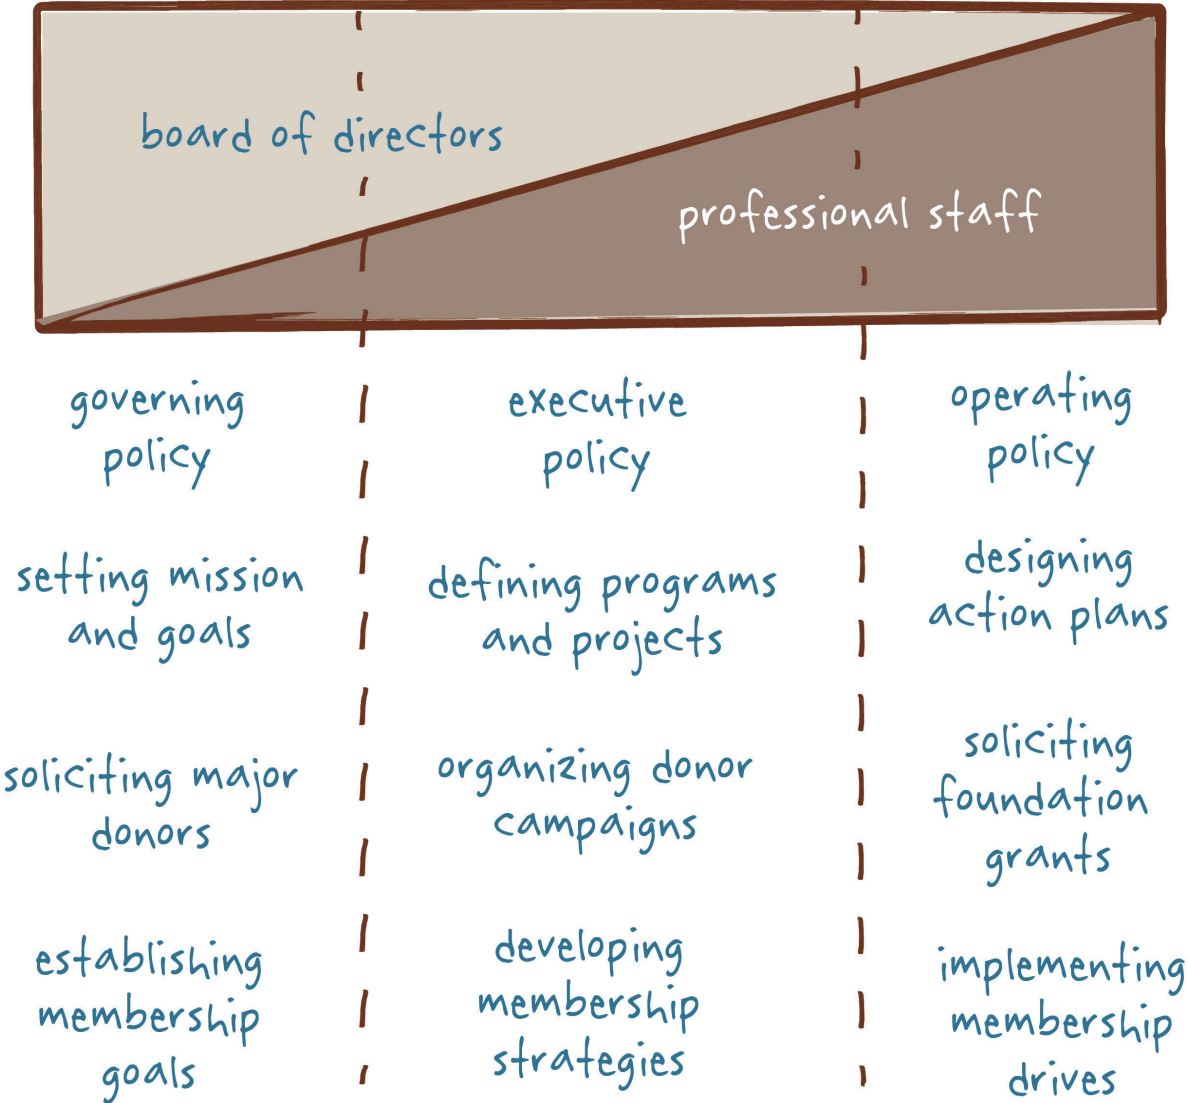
board of directors

professional staff

| | | |
|---|---|---|
| governing policy | executive policy | operating policy |
| setting mission and goals | defining programs and projects | designing action plans |
| soliciting major donors | organizing donor campaigns | soliciting foundation grants |
| establishing membership goals | developing membership strategies | implementing membership drives |